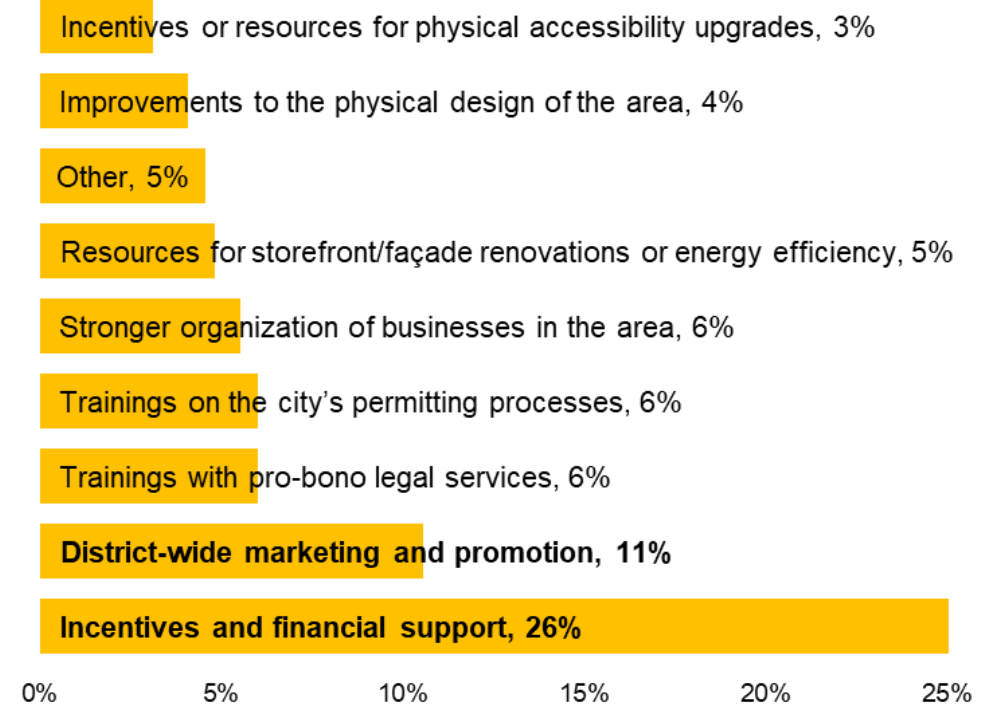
Incentives or resources for physical accessibility upgrades, 3%

Improvements to the physical design of the area, 4%

Other, 5%

Resources for storefront/façade renovations or energy efficiency, 5%

Stronger organization of businesses in the area, 6%

Trainings on the city's permitting processes, 6%

Trainings with pro-bono legal services, 6%

**District-wide marketing and promotion, 11%**

**Incentives and financial support, 26%**

0% 5% 10% 15% 20% 25%